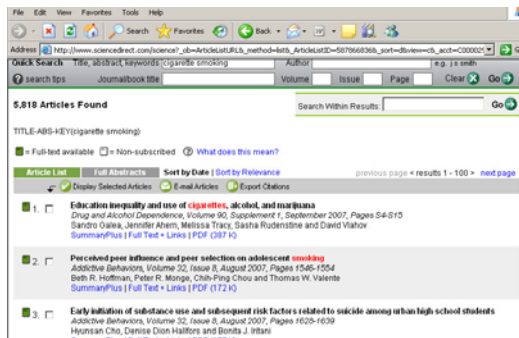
File Edit View Favorites Tools Help

Search Favorites Back

Address http://www.sciencedirect.com/science?_ob=ArticleListURL&_method=list&_ArticleListID=587866836&_sort=d&view=c&_acct=C000021

Quick Search Title, abstract, keywords cigarette smoking Author e.g. j s smith

search tips Journal/book title Volume Issue Page Clear Go

5,818 Articles Found

Search Within Results: Go

TITLE-ABS-KEY(cigarette smoking)

= Full-text available = Non-subscribed What does this mean?

Article List Full Abstracts Sort by Date | Sort by Relevance

Display Selected Articles E-mail Articles Export Citations

previous page < results 1 - 100 > next page

1. Education inequality and use of cigarettes, alcohol, and marijuana
Drug and Alcohol Dependence, Volume 90, Supplement 1, September 2007, Pages S4-S15
Sandro Galea, Jennifer Ahern, Melissa Tracy, Sasha Rudenstine and David Vlahov
SummaryPlus | Full Text + Links | PDF (387 K)

2. Perceived peer influence and peer selection on adolescent smoking
Addictive Behaviors, Volume 32, Issue 8, August 2007, Pages 1546-1554
Beth R. Hoffman, Peter R. Monge, Chih-Ping Chou and Thomas W. Valente
SummaryPlus | Full Text + Links | PDF (172 K)

3. Early initiation of substance use and subsequent risk factors related to suicide among urban high school students
Addictive Behaviors, Volume 32, Issue 8, August 2007, Pages 1628-1639
Hyunsan Cho, Denise Dion Hallfors and Bonita J. Iritani